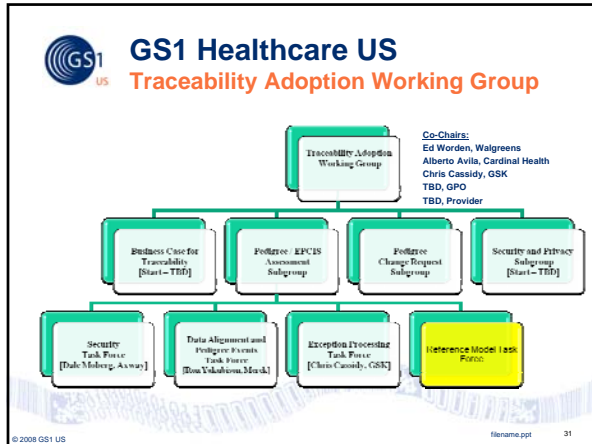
GS1 US

GS1 Healthcare US

Traceability Adoption Working Group

Traceability Adoption Working Group

Co-Chairs:
Ed Worden, Walgreens
Alberto Avila, Cardinal Health
Chris Cassidy, GSK
TBD, GPO
TBD, Provider

Business Case for Traceability [Start – TBD]

Pedigree / EPCIS Assessment Subgroup

Pedigree Change Request Subgroup

Security and Privacy Subgroup [Start – TBD]

Security Task Force [Dale Moberg, Axway]

Data Alignment and Pedigree Events Task Force [Ron Yakubisin, Merck]

Exception Processing Task Force [Chris Cassidy, GSK]

Reference Model Task Force

© 2008 GS1 US

filename.ppt 31